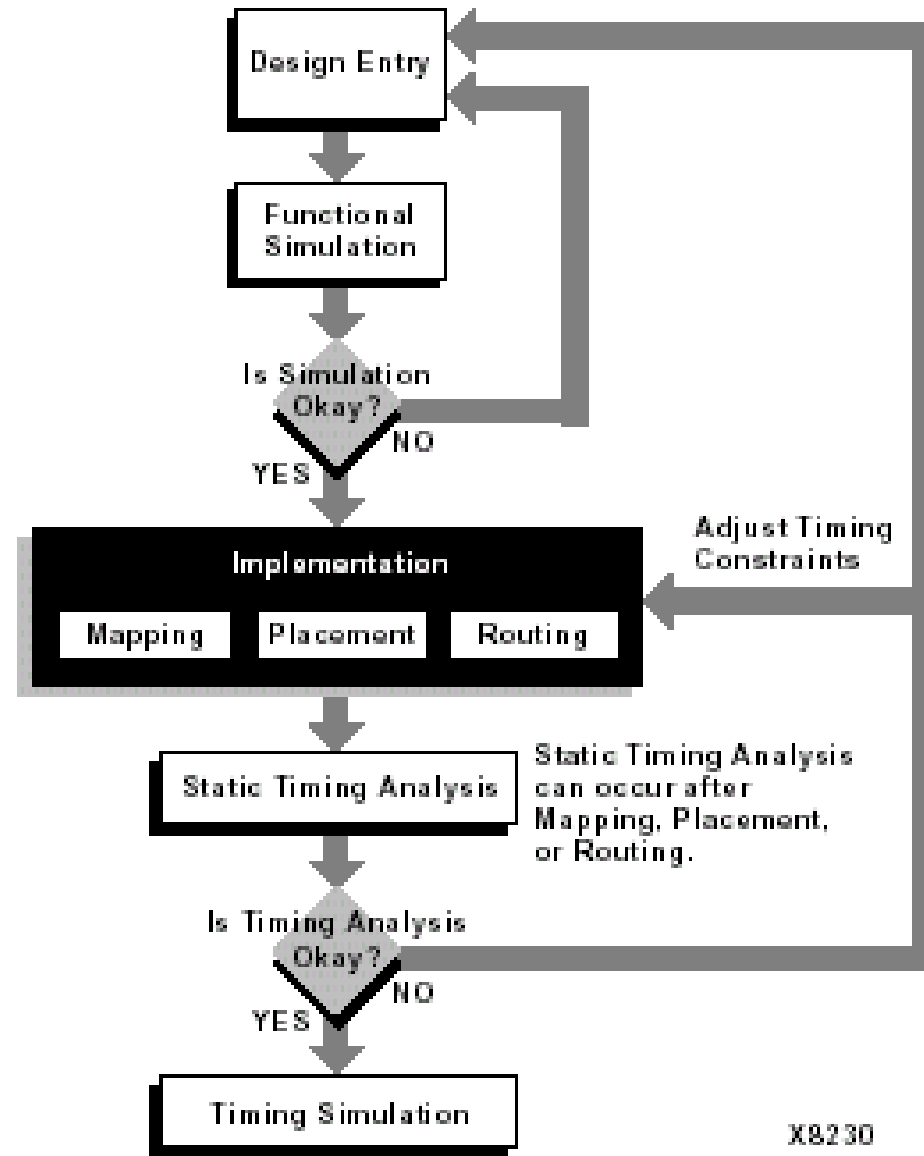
Design Entry

Functional Simulation

Is Simulation Okay?

NO

YES

Adjust Timing Constraints

Implementation

Mapping

Placement

Routing

Static Timing Analysis

Static Timing Analysis can occur after Mapping, Placement, or Routing.

Is Timing Analysis Okay?

NO

YES

Timing Simulation

X8230